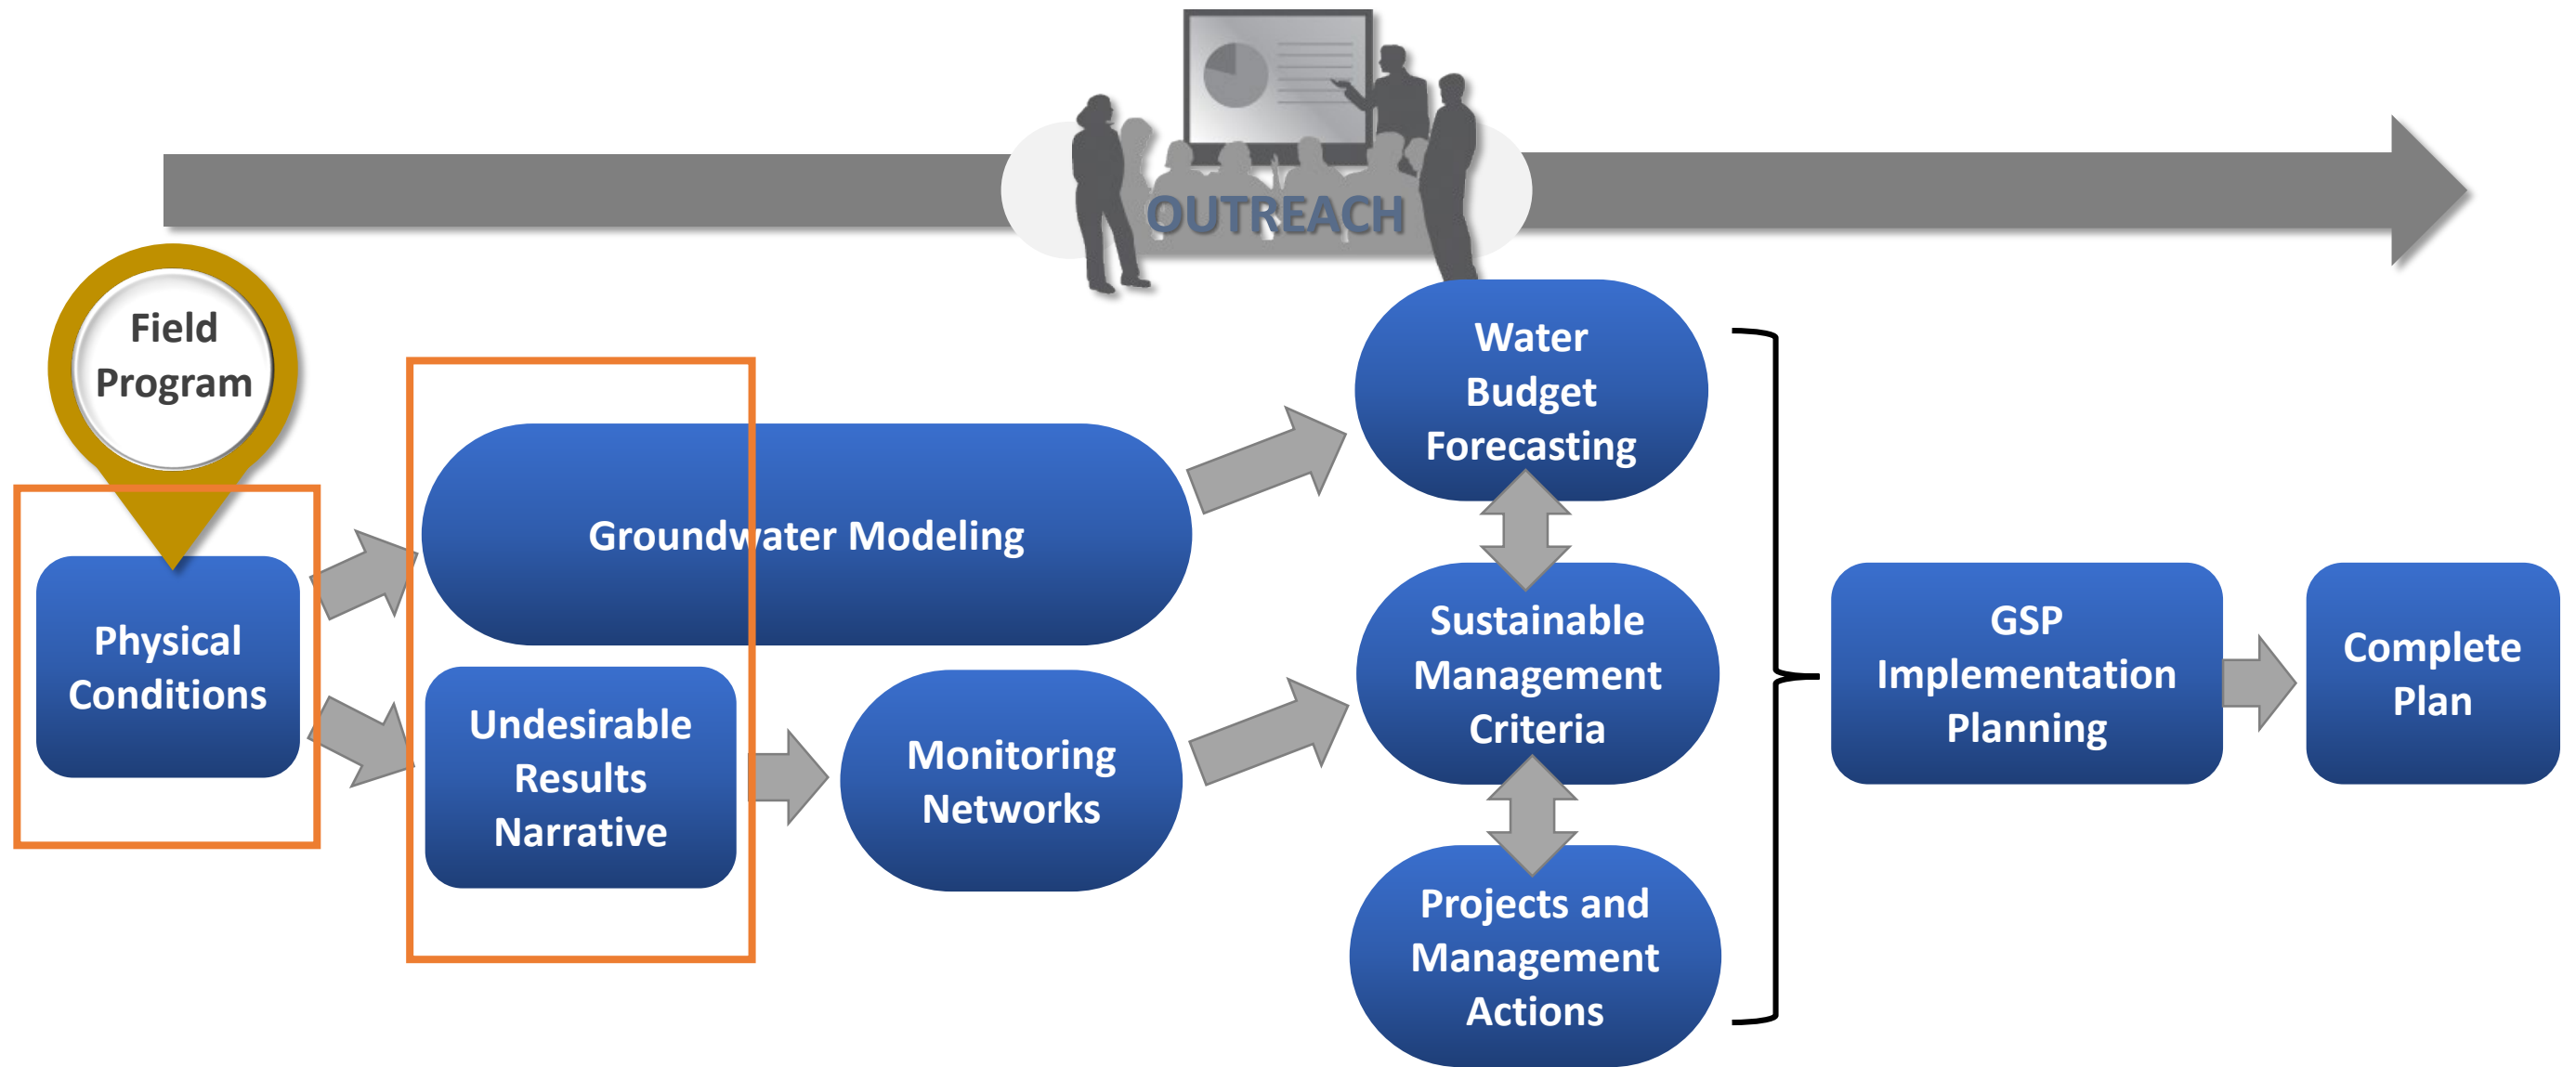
OUTREACH

Field Program

Physical Conditions

Groundwater Modeling

Undesirable Results Narrative

Monitoring Networks

Water Budget Forecasting

Sustainable Management Criteria

Projects and Management Actions

GSP Implementation Planning

Complete Plan